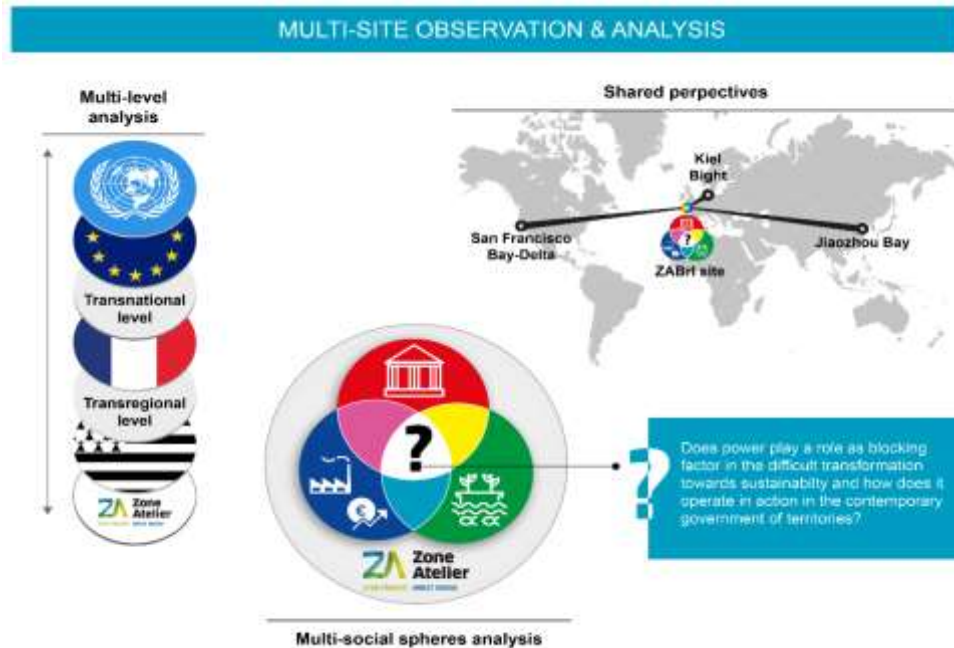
MULTI-SITE OBSERVATION & ANALYSIS

Multi-level analysis

Transnational level

Transregional level

ZA Zone Atelier

Shared perpectives

Kiel Bight

San Francisco Bay-Delta

ZABrI site

Jiaozhou Bay

?

ZA Zone Atelier

Multi-social spheres analysis

?

Does power play a role as blocking factor in the difficult transformation towards sustainabilty and how does it operate in action in the contemporary government of territories?